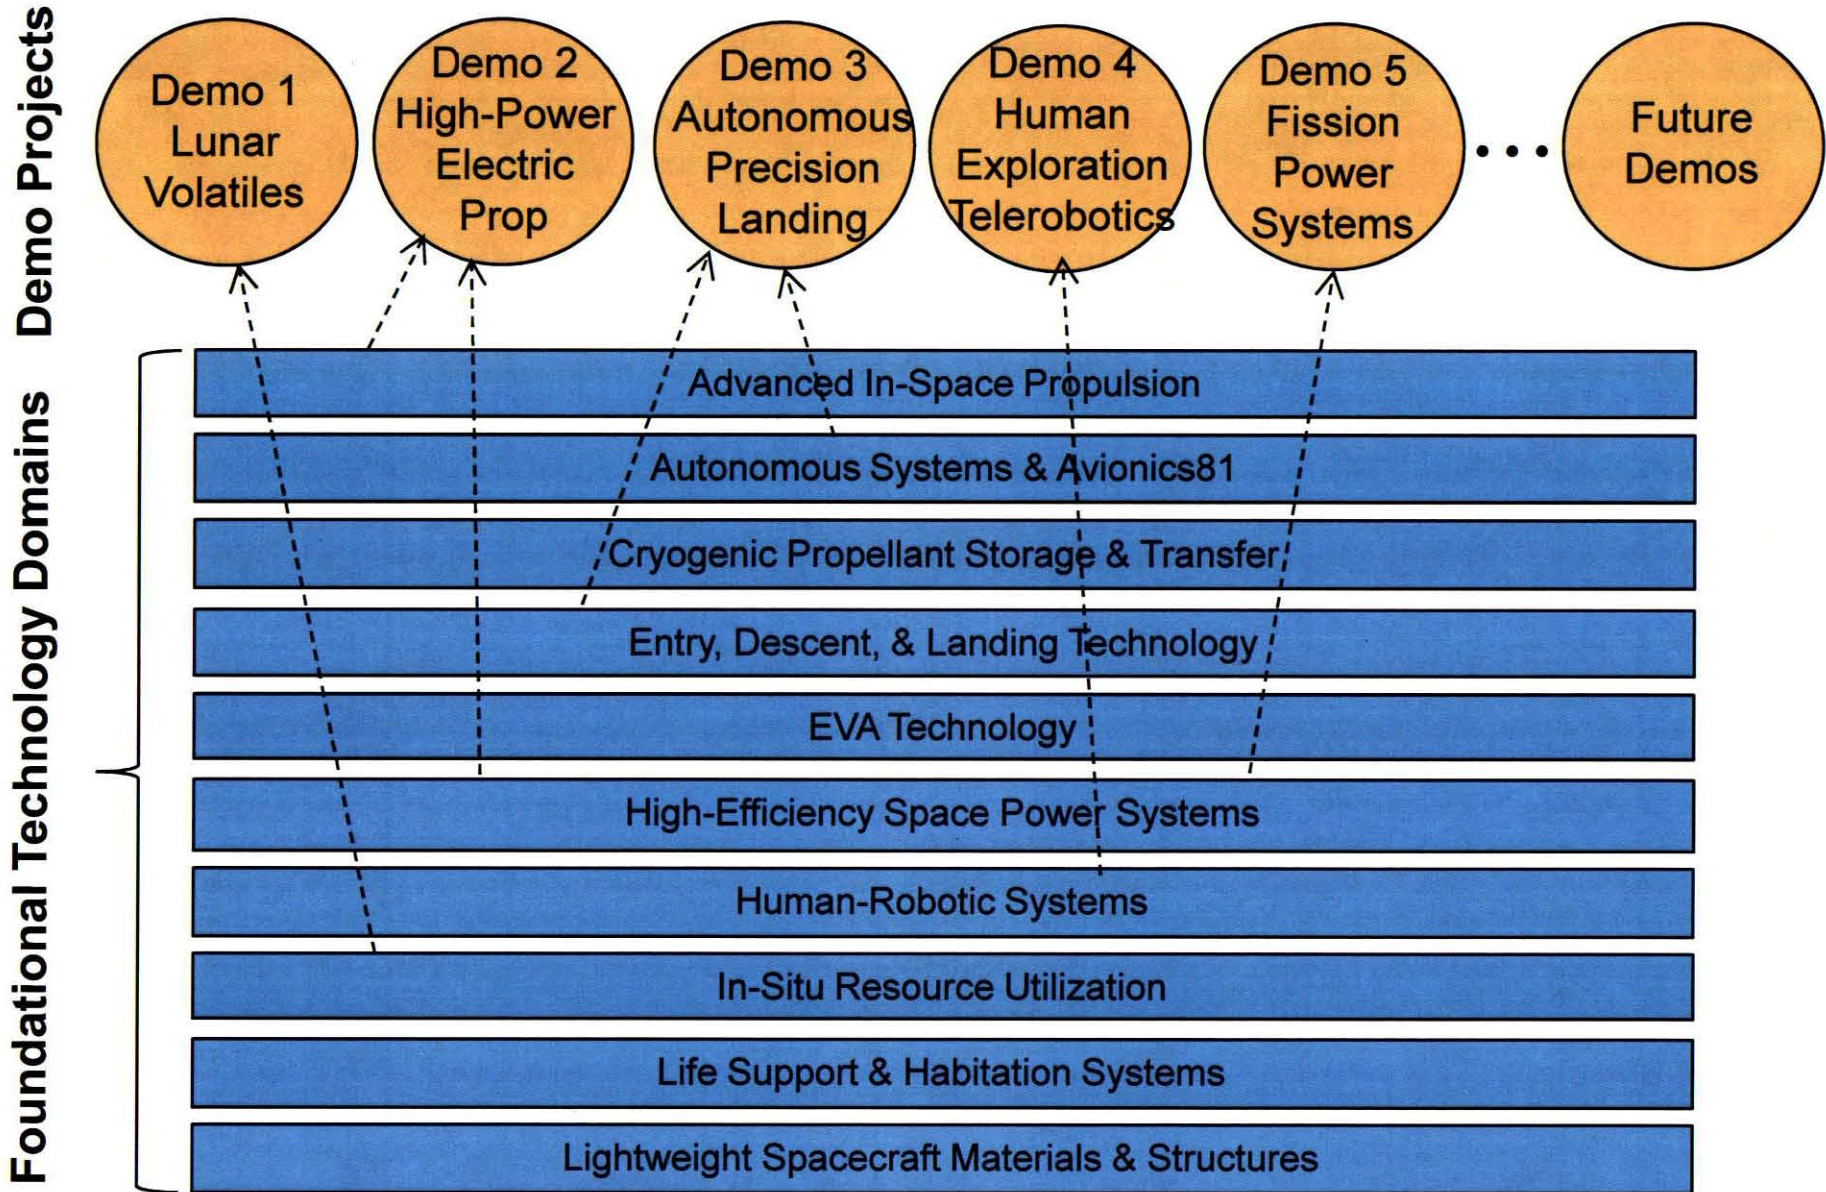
Demo Projects

Demo 1 Lunar Volatiles

Demo 2 High-Power Electric Prop

Demo 3 Autonomous Precision Landing

Demo 4 Human Exploration Telerobotics

Demo 5 Fission Power Systems

...

Future Demos

Foundational Technology Domains

Advanced In-Space Propulsion

Autonomous Systems & Avionics81

Cryogenic Propellant Storage & Transfer

Entry, Descent, & Landing Technology

EVA Technology

High-Efficiency Space Power Systems

Human-Robotic Systems

In-Situ Resource Utilization

Life Support & Habitation Systems

Lightweight Spacecraft Materials & Structures